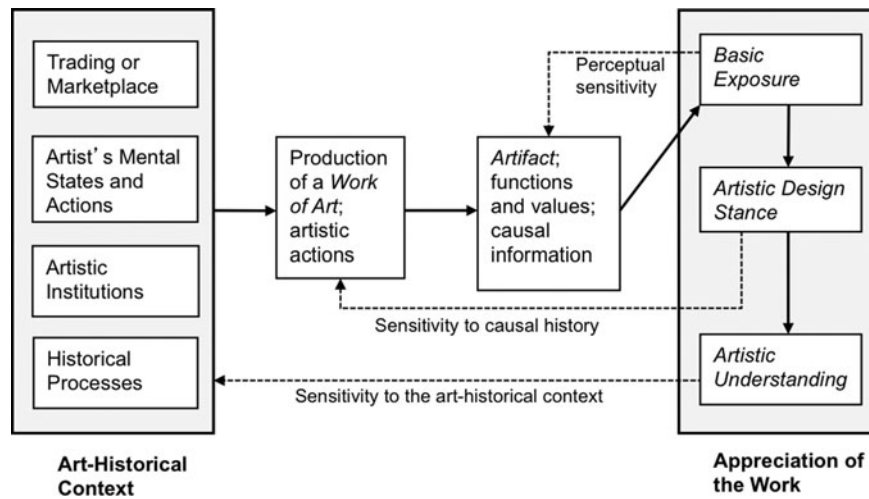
Trading or Marketplace

Artist's Mental States and Actions

Artistic Institutions

Historical Processes

Art-Historical Context

Production of a Work of Art; artistic actions

Artifact; functions and values; causal information

Perceptual sensitivity

Basic Exposure

Artistic Design Stance

Artistic Understanding

Appreciation of the Work

Sensitivity to causal history

Sensitivity to the art-historical context